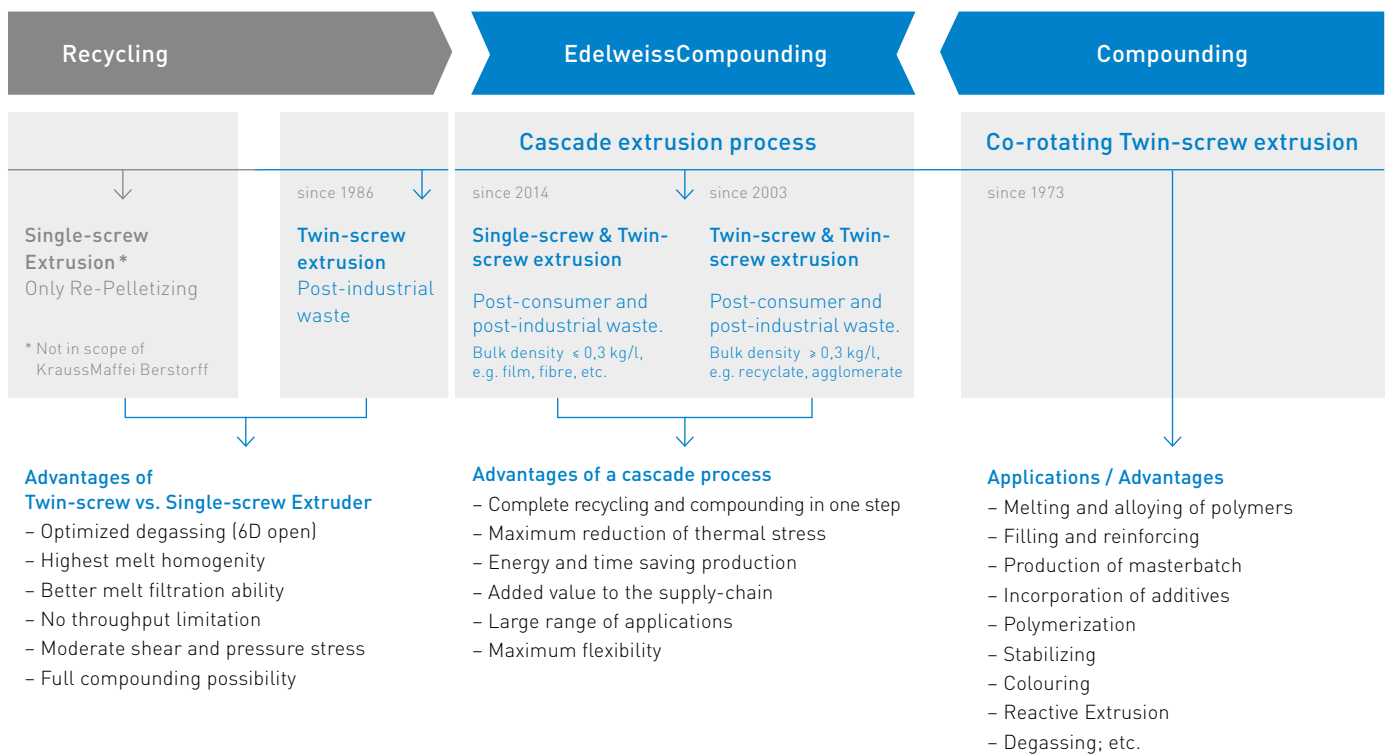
Recycling

EdelweissCompounding

Compounding

Cascade extrusion process

Co-rotating Twin-screw extrusion

Single-screw Extrusion * Only Re-Pelletizing

* Not in scope of KraussMaffei Berstorff

since 1986

Twin-screw extrusion
Post-industrial waste

since 2014

Single-screw & Twin-screw extrusion

Post-consumer and post-industrial waste.

Bulk density $\leq$ 0,3 kg/l, e.g. film, fibre, etc.

since 2003

Twin-screw & Twin-screw extrusion

Post-consumer and post-industrial waste.

Bulk density $\geq$ 0,3 kg/l, e.g. recyclate, agglomerate

since 1973

Advantages of Twin-screw vs. Single-screw Extruder
– Optimized degassing (6D open)
– Highest melt homogenity
– Better melt filtration ability
– No throughput limitation
– Moderate shear and pressure stress
– Full compounding possibility

Advantages of a cascade process
– Complete recycling and compounding in one step
– Maximum reduction of thermal stress
– Energy and time saving production
– Added value to the supply-chain
– Large range of applications
– Maximum flexibility

Applications / Advantages
– Melting and alloying of polymers
– Filling and reinforcing
– Production of masterbatch
– Incorporation of additives
– Polymerization
– Stabilizing
– Colouring
– Reactive Extrusion
– Degassing; etc.